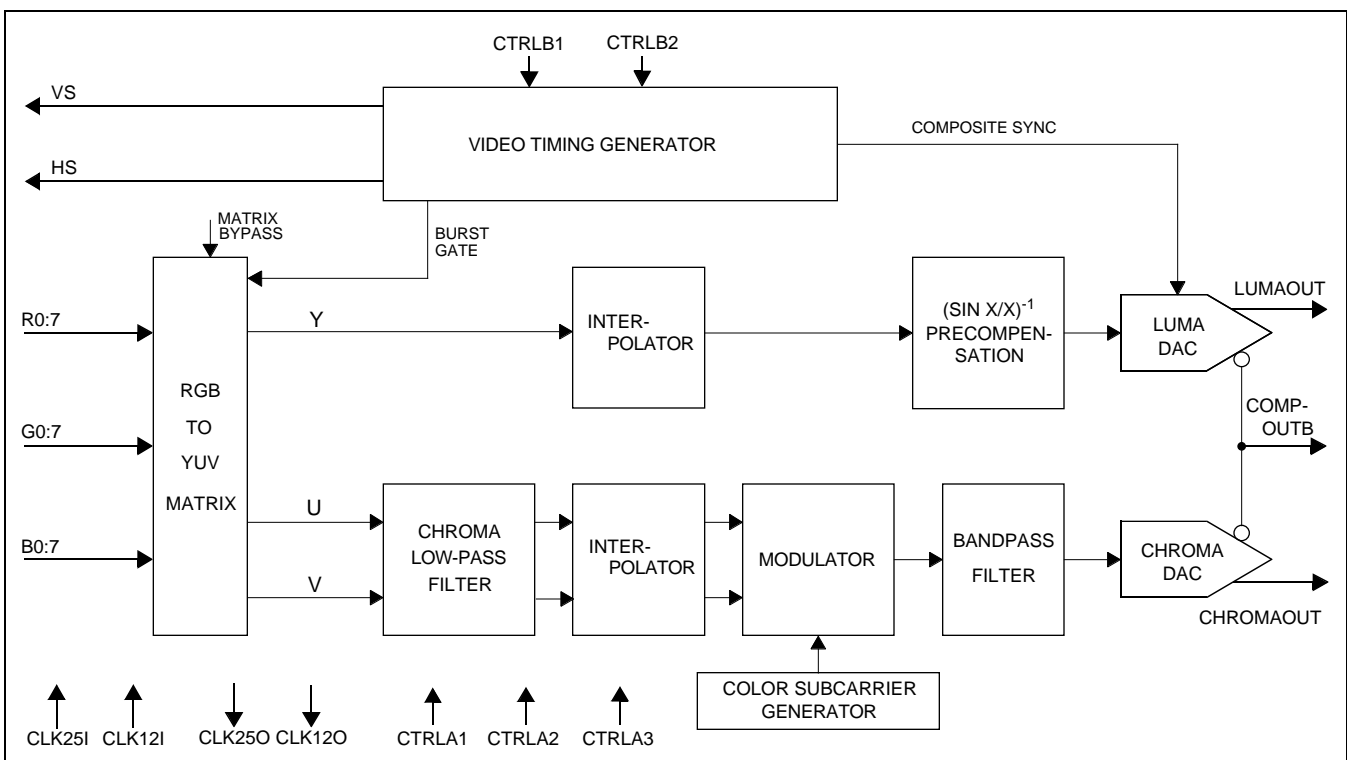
CTRLB1 CTRLB2

VS

VIDEO TIMING GENERATOR

COMPOSITE SYNC

HS

MATRIX BYPASS

BURST GATE

R0:7

Y

INTERPOLATOR

$(SIN X/X)^{-1}$ PRECOMPENSATION

LUMA DAC

LUMAOUT

RGB TO YUV MATRIX

G0:7

COMPOUTB

B0:7

U

V

CHROMA LOW-PASS FILTER

INTERPOLATOR

MODULATOR

BANDPASS FILTER

CHROMA DAC

CHROMAOUT

COLOR SUBCARRIER GENERATOR

CLK25I CLK12I CLK25O CLK12O CTRLA1 CTRLA2 CTRLA3